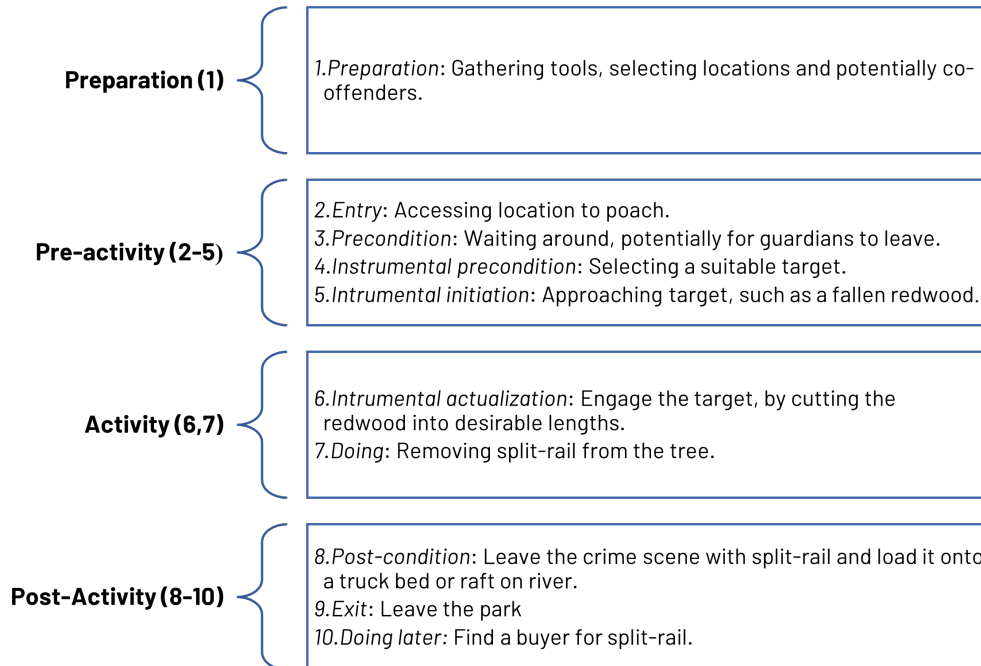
Preparation (1)

1. Preparation: Gathering tools, selecting locations and potentially co-offenders.

Pre-activity (2-5)

2. Entry: Accessing location to poach.
3. Precondition: Waiting around, potentially for guardians to leave.
4. Instrumental precondition: Selecting a suitable target.
5. Intrumental initiation: Approaching target, such as a fallen redwood.

Activity (6,7)

6. Intrumental actualization: Engage the target, by cutting the redwood into desirable lengths.
7. Doing: Removing split-rail from the tree.

Post-Activity (8-10)

8. Post-condition: Leave the crime scene with split-rail and load it onto a truck bed or raft on river.
9. Exit: Leave the park
10. Doing later: Find a buyer for split-rail.